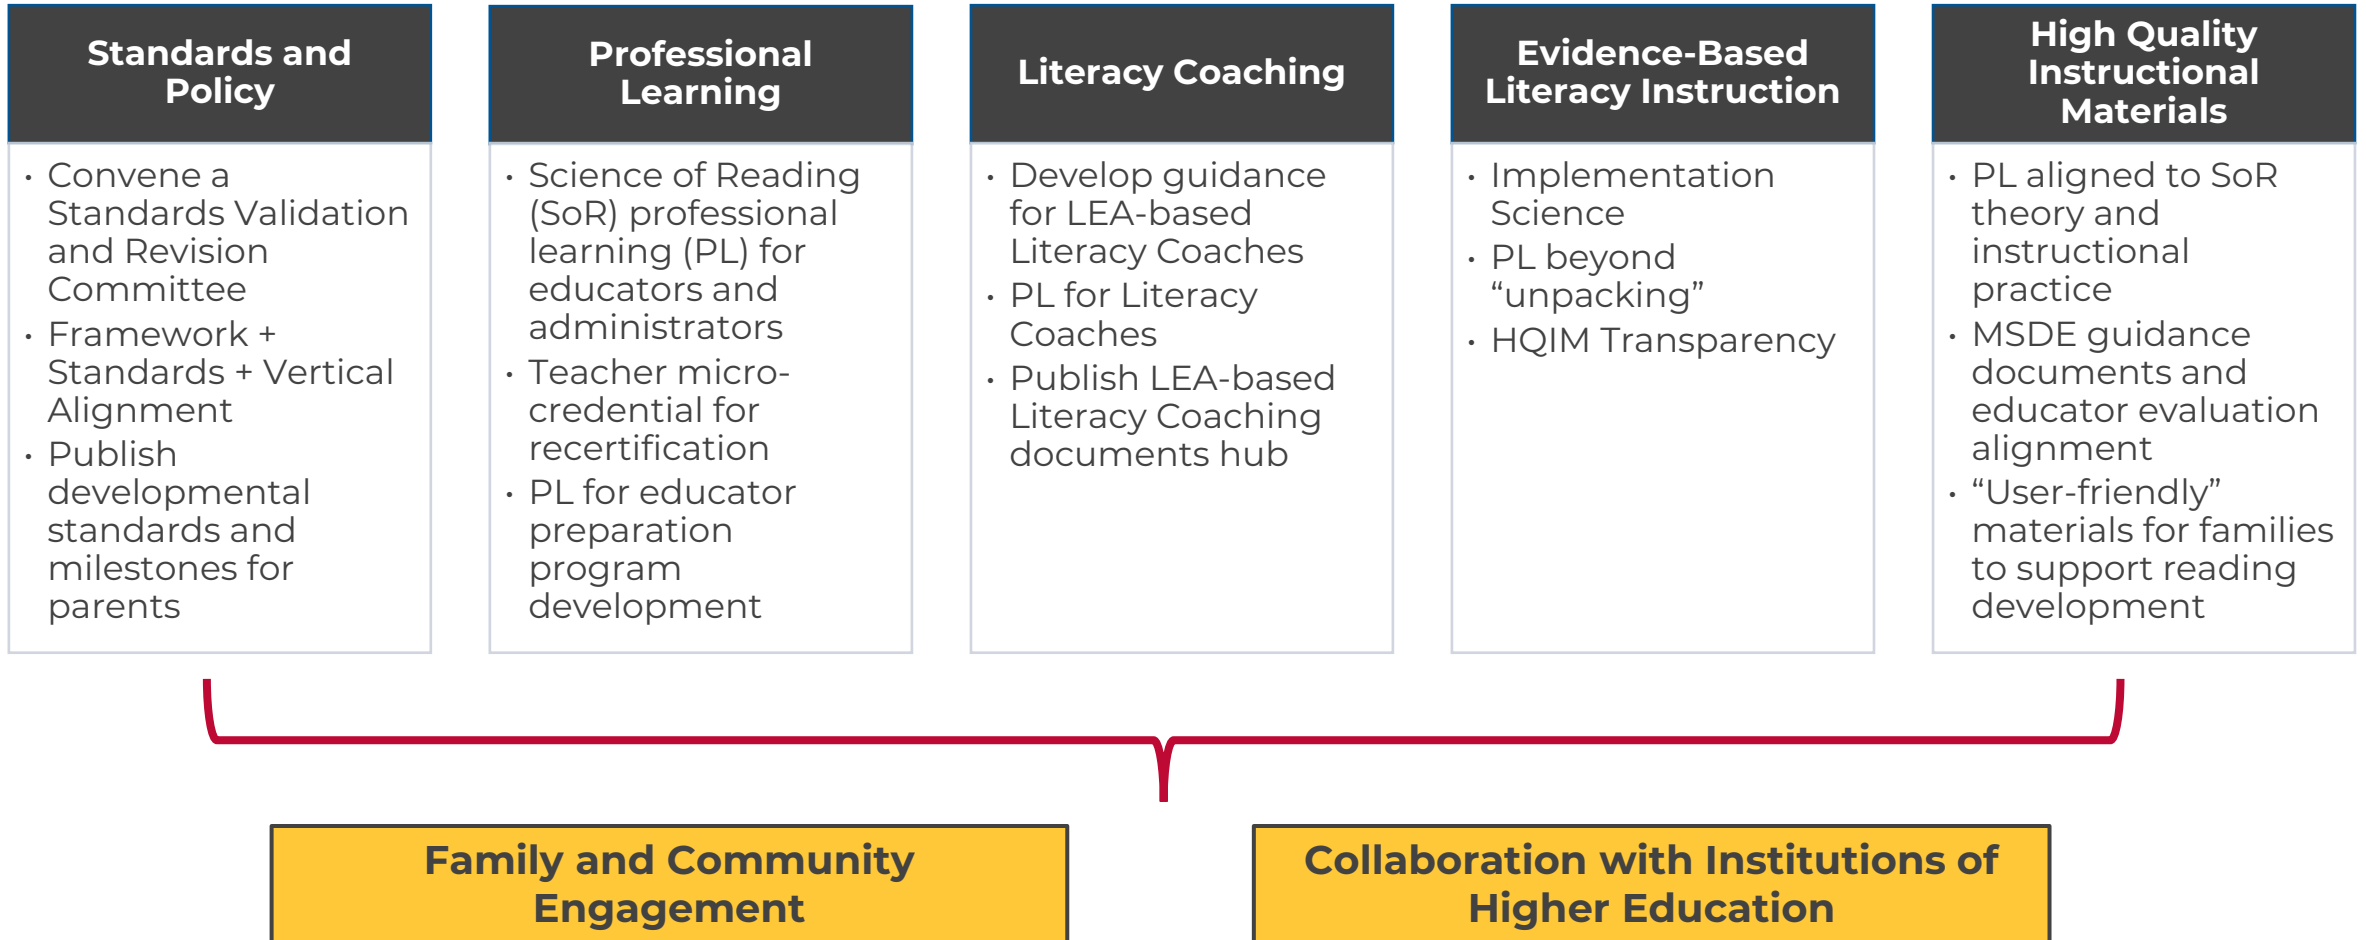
Standards and Policy

• Convene a Standards Validation and Revision Committee
• Framework + Standards + Vertical Alignment
• Publish developmental standards and milestones for parents

Professional Learning

• Science of Reading (SoR) professional learning (PL) for educators and administrators
• Teacher micro-credential for recertification
• PL for educator preparation program development

Literacy Coaching

• Develop guidance for LEA-based Literacy Coaches
• PL for Literacy Coaches
• Publish LEA-based Literacy Coaching documents hub

Evidence-Based Literacy Instruction

• Implementation Science
• PL beyond "unpacking"
• HQIM Transparency

High Quality Instructional Materials

• PL aligned to SoR theory and instructional practice
• MSDE guidance documents and educator evaluation alignment
• "User-friendly" materials for families to support reading development

Family and Community Engagement

Collaboration with Institutions of Higher Education